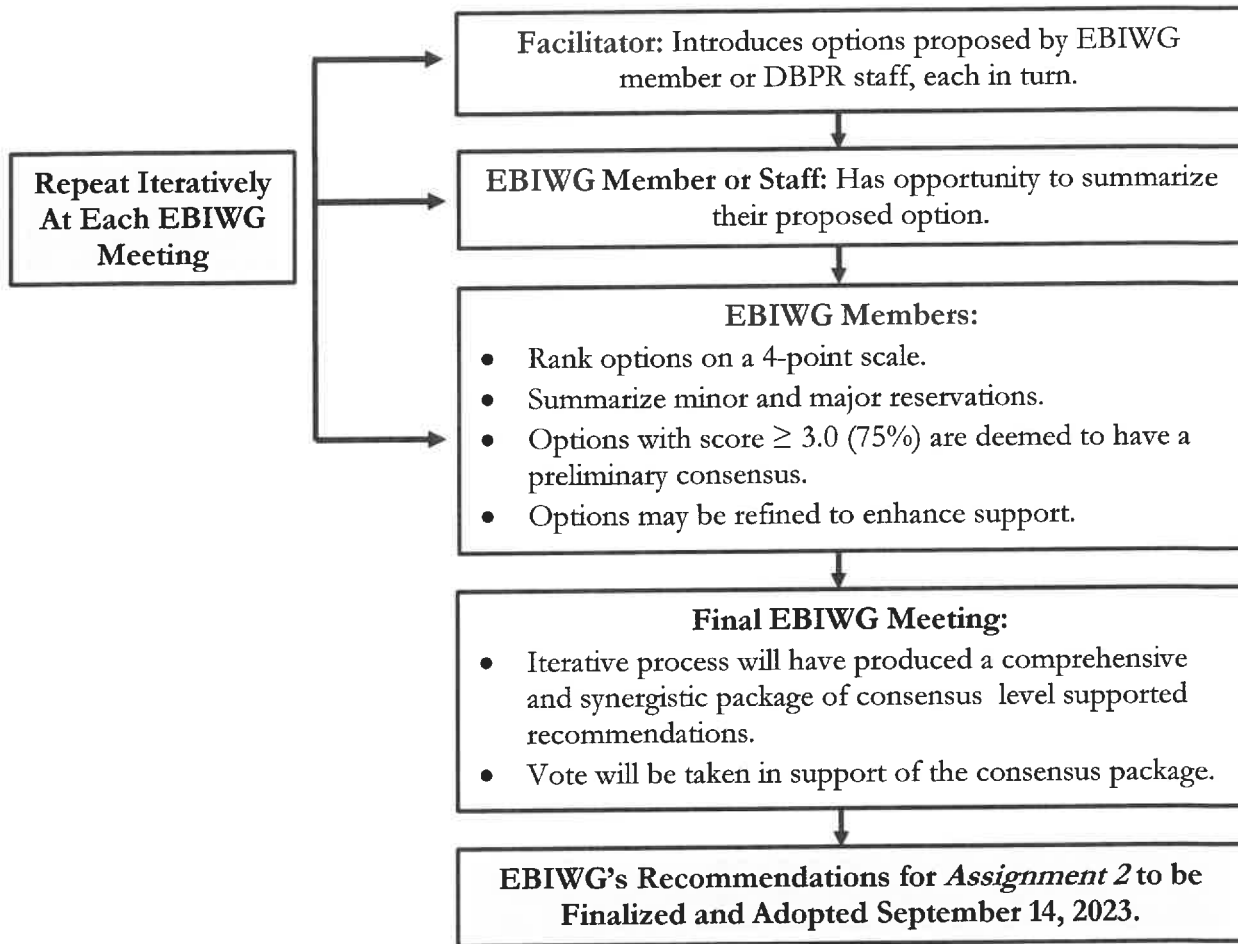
Repeat Iteratively At Each EBIWG Meeting

Facilitator: Introduces options proposed by EBIWG member or DBPR staff, each in turn.

EBIWG Member or Staff: Has opportunity to summarize their proposed option.

EBIWG Members:
- Rank options on a 4-point scale.
- Summarize minor and major reservations.
- Options with score $\geq$ 3.0 (75%) are deemed to have a preliminary consensus.
- Options may be refined to enhance support.

Final EBIWG Meeting:
- Iterative process will have produced a comprehensive and synergistic package of consensus level supported recommendations.
- Vote will be taken in support of the consensus package.

EBIWG's Recommendations for *Assignment 2* to be Finalized and Adopted September 14, 2023.